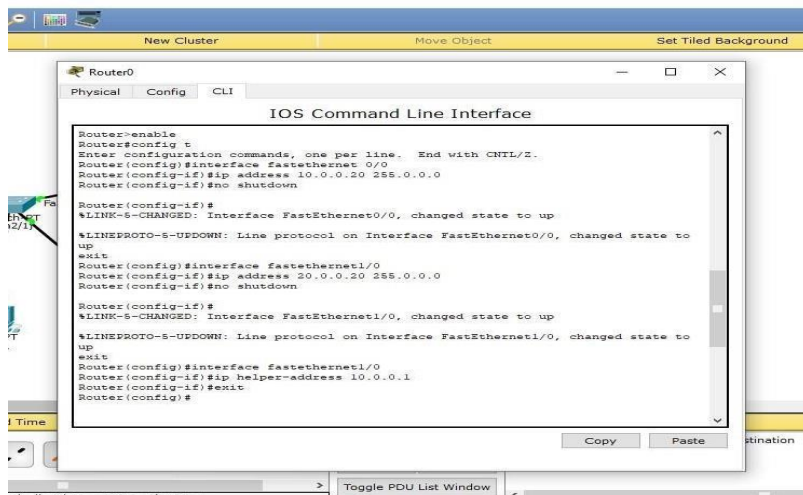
New Cluster
Move Object
Set Tiled Background

Router0

Physical Config CLI

IOS Command Line Interface

Router>enable
Router#config t
Enter configuration commands, one per line. End with CNTL/Z.
Router(config)#interface fastethernet 0/0
Router(config-if)#ip address 10.0.0.20 255.0.0.0
Router(config-if)#no shutdown

Router(config-if)#
%LINK-5-CHANGED: Interface FastEthernet0/0, changed state to up

%LINEPROTO-5-UPDOWN: Line protocol on Interface FastEthernet0/0, changed state to up
exit
Router(config)#interface fastethernet1/0
Router(config-if)#ip address 20.0.0.20 255.0.0.0
Router(config-if)#no shutdown

Router(config-if)#
%LINK-5-CHANGED: Interface FastEthernet1/0, changed state to up

%LINEPROTO-5-UPDOWN: Line protocol on Interface FastEthernet1/0, changed state to up
exit
Router(config)#interface fastethernet1/0
Router(config-if)#ip helper-address 10.0.0.1
Router(config-if)#exit
Router(config)#

Copy Paste

Time
stination
Toggle PDU List Window